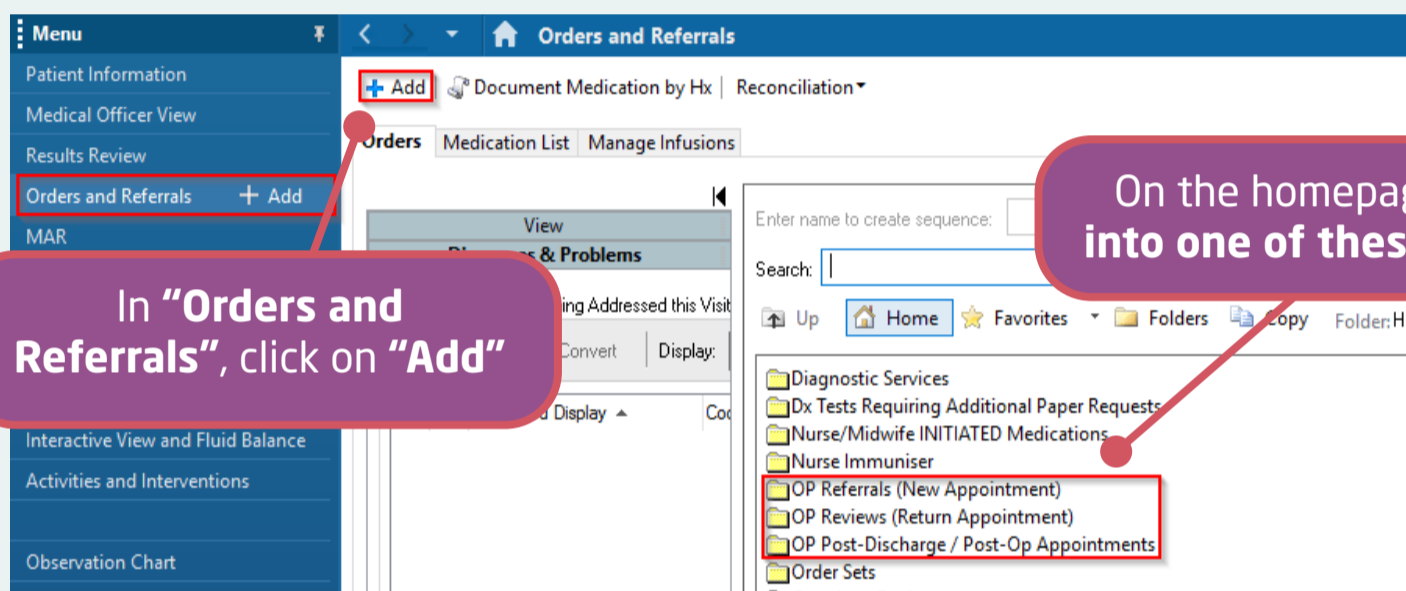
Menu
Patient Information
Medical Officer View
Results Review
Orders and Referrals + Add
MAR

In "Orders and Referrals", click on "Add"

Interactive View and Fluid Balance
Activities and Interventions

Observation Chart

Orders and Referrals

+ Add | Document Medication by Hx | Reconciliation

Orders | Medication List | Manage Infusions

View
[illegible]s & Problems
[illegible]ing Addressed this Visit
Convert | Display:
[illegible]d Display | Co

Enter name to create sequence:
Search:
Up | Home | Favorites | Folders | Copy | Folder: H

Diagnostic Services
Dx Tests Requiring Additional Paper Requests
Nurse/Midwife INITIATED Medications
Nurse Immuniser
OP Referrals (New Appointment)
OP Reviews (Return Appointment)
OP Post-Discharge / Post-Op Appointments
Order Sets

On the homepag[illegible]
into one of thes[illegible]